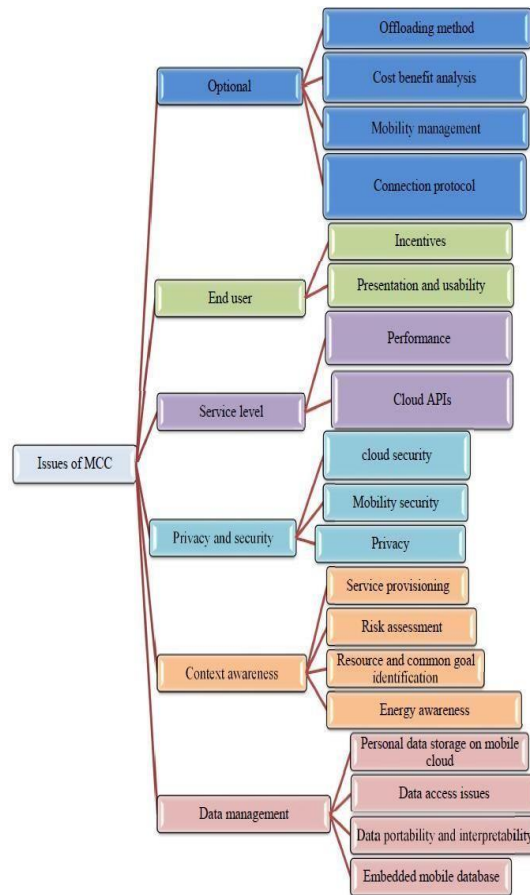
Issues of MCC

Optional
Offloading method
Cost benefit analysis
Mobility management
Connection protocol

End user
Incentives
Presentation and usability

Service level
Performance
Cloud APIs

Privacy and security
cloud security
Mobility security
Privacy

Context awareness
Service provisioning
Risk assessment
Resource and common goal identification
Energy awareness

Data management
Personal data storage on mobile cloud
Data access issues
Data portability and interpretability
Embedded mobile database